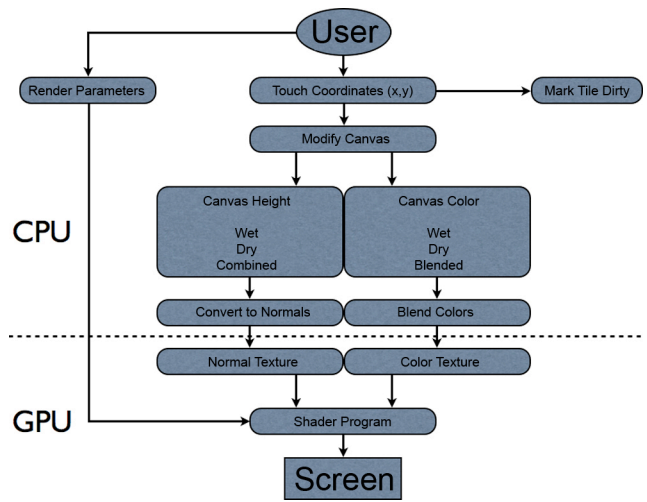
User

Render Parameters

Touch Coordinates (x,y)

Mark Tile Dirty

Modify Canvas

CPU

Canvas Height

Wet
Dry
Combined

Canvas Color

Wet
Dry
Blended

Convert to Normals

Blend Colors

Normal Texture

Color Texture

GPU

Shader Program

Screen